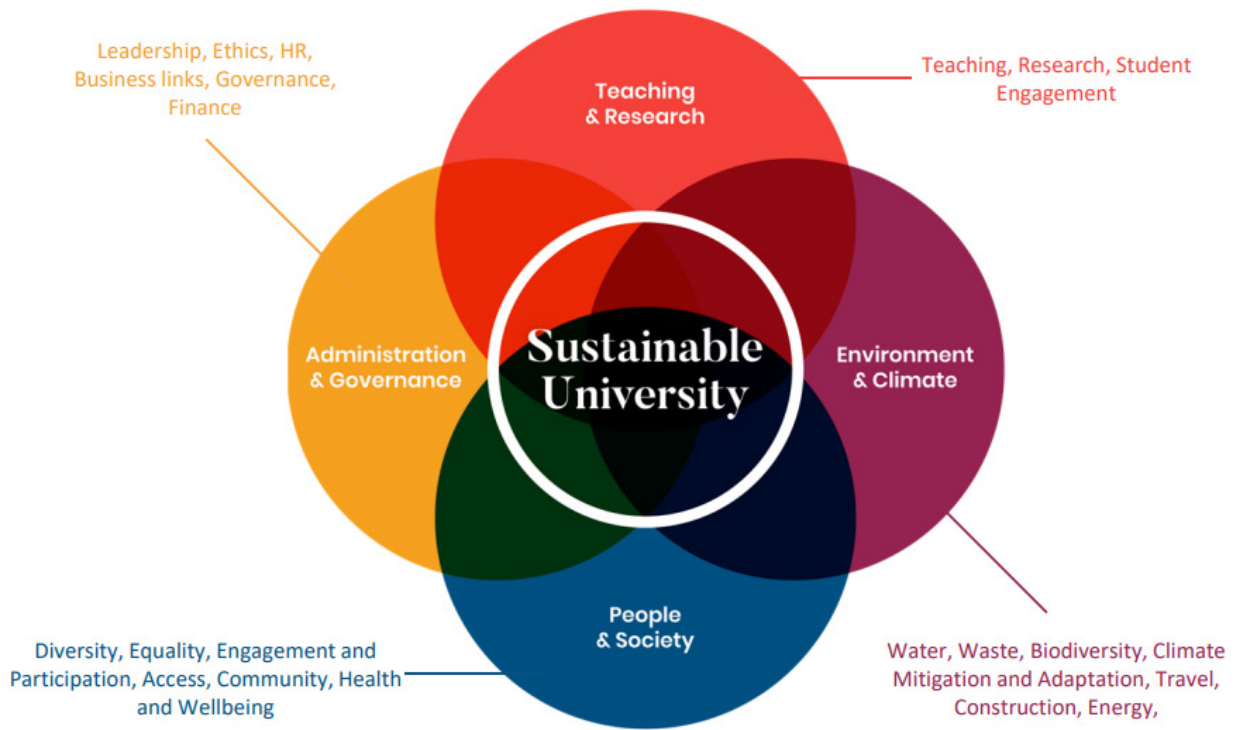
Leadership, Ethics, HR, Business links, Governance, Finance

Teaching & Research

Teaching, Research, Student Engagement

Administration & Governance

Sustainable University

Environment & Climate

People & Society

Diversity, Equality, Engagement and Participation, Access, Community, Health and Wellbeing

Water, Waste, Biodiversity, Climate Mitigation and Adaptation, Travel, Construction, Energy,